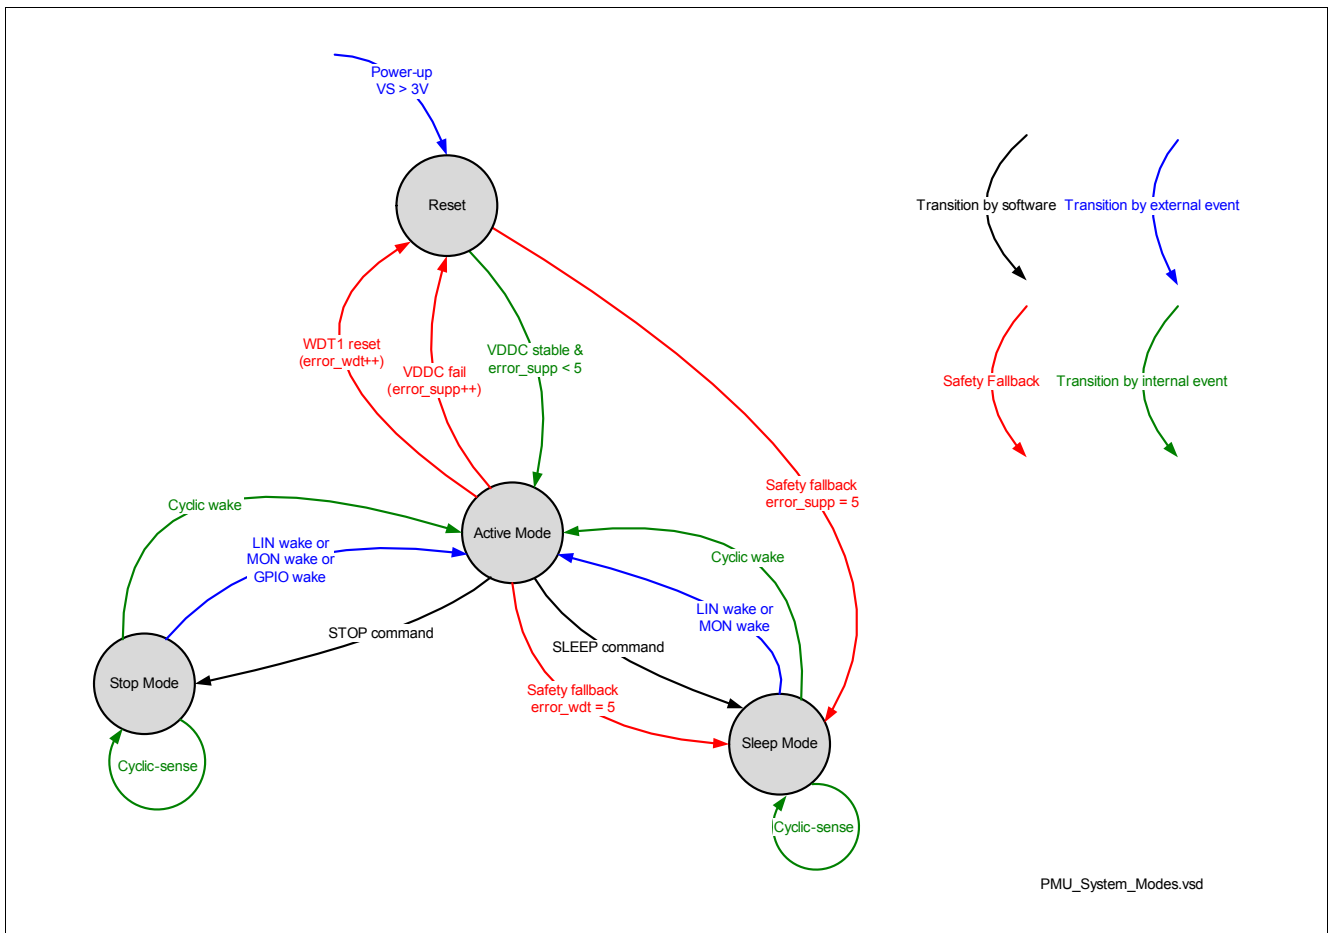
Power-up
VS > 3V

Reset

Transition by software

Transition by external event

Safety Fallback

Transition by internal event

WDT1 reset
(error_wdt++)

VDDC fail
(error_supp++)

VDDC stable &
error_supp < 5

Safety fallback
error_supp = 5

Cyclic wake

Active Mode

LIN wake or
MON wake or
GPIO wake

Cyclic wake

LIN wake or
MON wake

STOP command

SLEEP command

Stop Mode

Safety fallback
error_wdt = 5

Sleep Mode

Cyclic-sense

Cyclic-sense

PMU_System_Modes.vsd